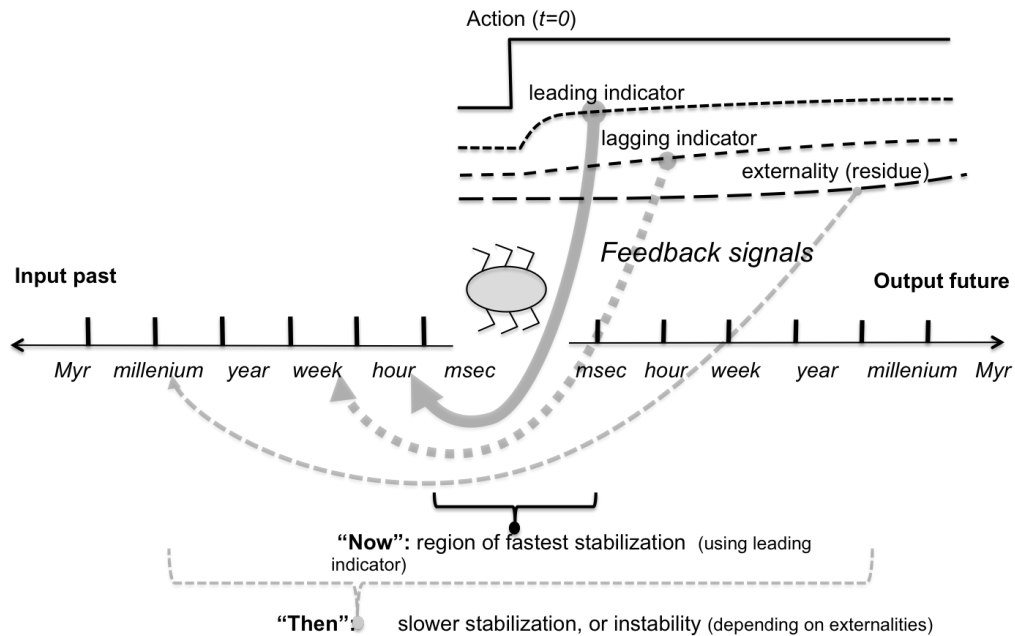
Action (t=0)

leading indicator

lagging indicator

externality (residue)

Feedback signals

Input past

Output future

Myr millenium year week hour msec

msec hour week year millenium Myr

"Now": region of fastest stabilization (using leading indicator)

"Then": slower stabilization, or instability (depending on externalities)